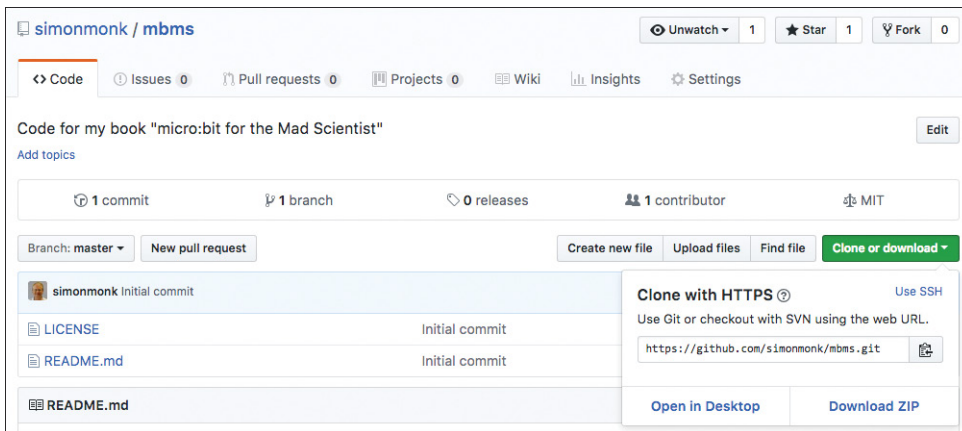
simonmonk / mbms

Unwatch ▾ 1 | Star 1 | Fork 0

<> Code | Issues 0 | Pull requests 0 | Projects 0 | Wiki | Insights | Settings

Code for my book "micro:bit for the Mad Scientist"

Edit

Add topics

1 commit | 1 branch | 0 releases | 1 contributor | MIT

Branch: master ▾ | New pull request

Create new file | Upload files | Find file | Clone or download ▾

simonmonk Initial commit

LICENSE Initial commit

README.md Initial commit

README.md

Clone with HTTPS

Use SSH

Use Git or checkout with SVN using the web URL.

https://github.com/simonmonk/mbms.git

Open in Desktop | Download ZIP